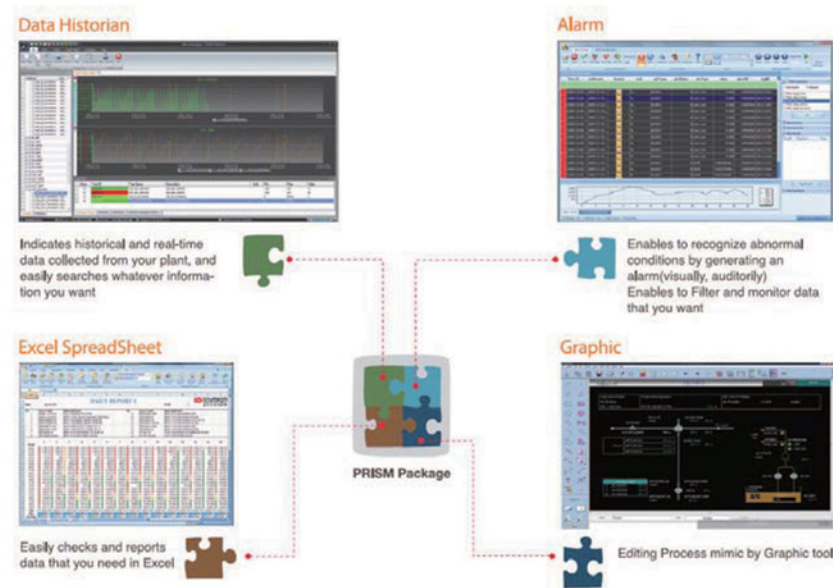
Data Historian

Indicates historical and real-time data collected from your plant, and easily searches whatever information you want

Alarm

Enables to recognize abnormal conditions by generating an alarm(visually, auditorily)
Enables to Filter and monitor data that you want

Excel SpreadSheet

DAILY REPORT 1

Easily checks and reports data that you need in Excel

PRISM Package

Graphic

Editing Process mimic by Graphic tool